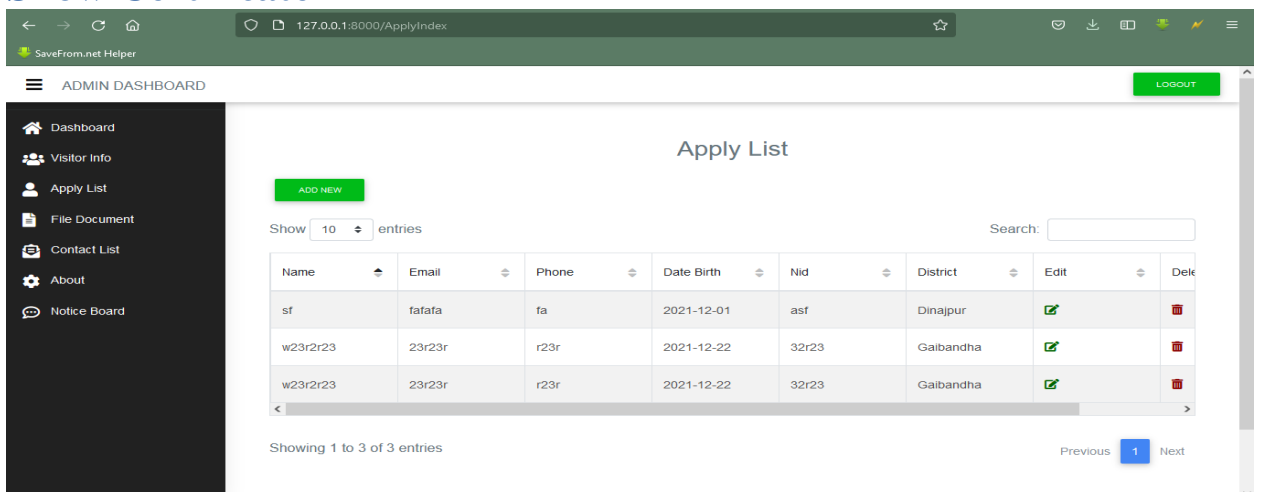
127.0.0.1:8000/ApplyIndex

SaveFrom.net Helper

ADMIN DASHBOARD

LOGOUT

Dashboard
Visitor Info
Apply List
File Document
Contact List
About
Notice Board

Apply List

ADD NEW

Show 10 entries

Search:

| Name | Email | Phone | Date Birth | Nid | District | Edit | Dele |
|---|---|---|---|---|---|---|---|
| sf | fafafa | fa | 2021-12-01 | asf | Dinajpur | | |
| w23r2r23 | 23r23r | r23r | 2021-12-22 | 32r23 | Gaibandha | | |
| w23r2r23 | 23r23r | r23r | 2021-12-22 | 32r23 | Gaibandha | | |

Showing 1 to 3 of 3 entries

Previous 1 Next